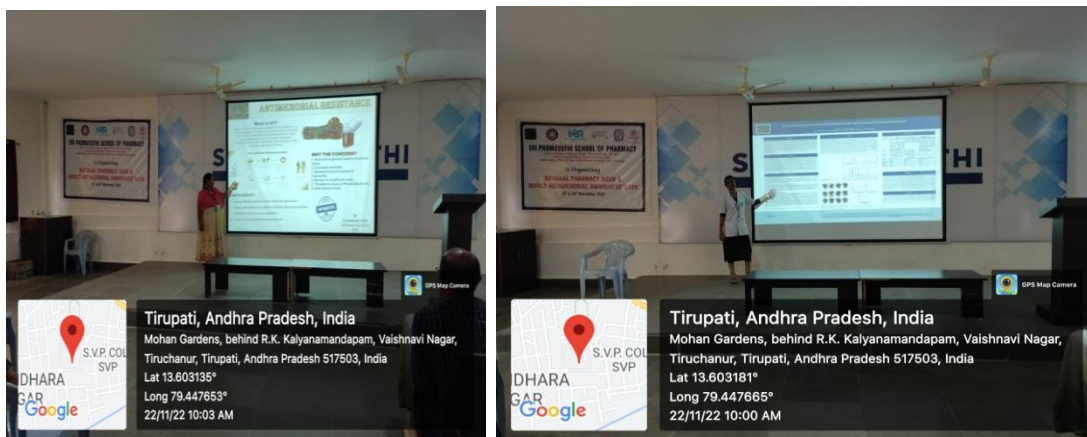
SRI PADMAVATHI SCHOOL OF PHARMACY

NATIONAL PHARMACY WEEK & WORLD ANTIMICROBIAL AWARENESS WEEK

S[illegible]THI

ANTIMICROBIAL RESISTANCE

What is AMR?

WHY THE CONCERN?

GPS Map Camera

S.V.P. COL
SVP
DHARA
GAR
Google

Tirupati, Andhra Pradesh, India
Mohan Gardens, behind R.K. Kalyanamandapam, Vaishnavi Nagar, Tiruchanur, Tirupati, Andhra Pradesh 517503, India
Lat 13.603135°
Long 79.447653°
22/11/22 10:03 AM

SRI PADMAVATHI SCHOOL OF PHARMACY

NATIONAL PHARMACY WEEK & WORLD ANTIMICROBIAL AWARENESS WEEK

S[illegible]THI

GPS Map Camera

S.V.P. COL
SVP
DHARA
GAR
Google

Tirupati, Andhra Pradesh, India
Mohan Gardens, behind R.K. Kalyanamandapam, Vaishnavi Nagar, Tiruchanur, Tirupati, Andhra Pradesh 517503, India
Lat 13.603181°
Long 79.447665°
22/11/22 10:10 AM